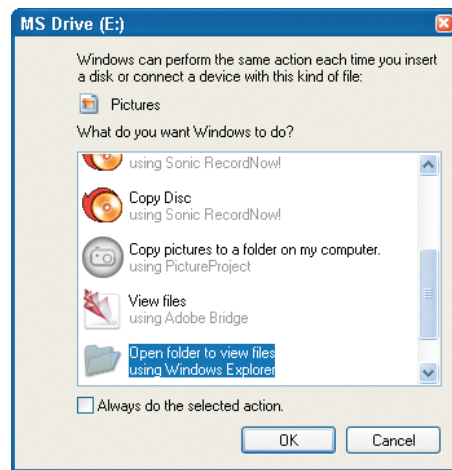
MS Drive (E:)

Windows can perform the same action each time you insert a disk or connect a device with this kind of file:

Pictures

What do you want Windows to do?

using Sonic RecordNow!

Copy Disc
using Sonic RecordNow!

Copy pictures to a folder on my computer.
using PictureProject

View files
using Adobe Bridge

Open folder to view files
using Windows Explorer

Always do the selected action.

OK

Cancel